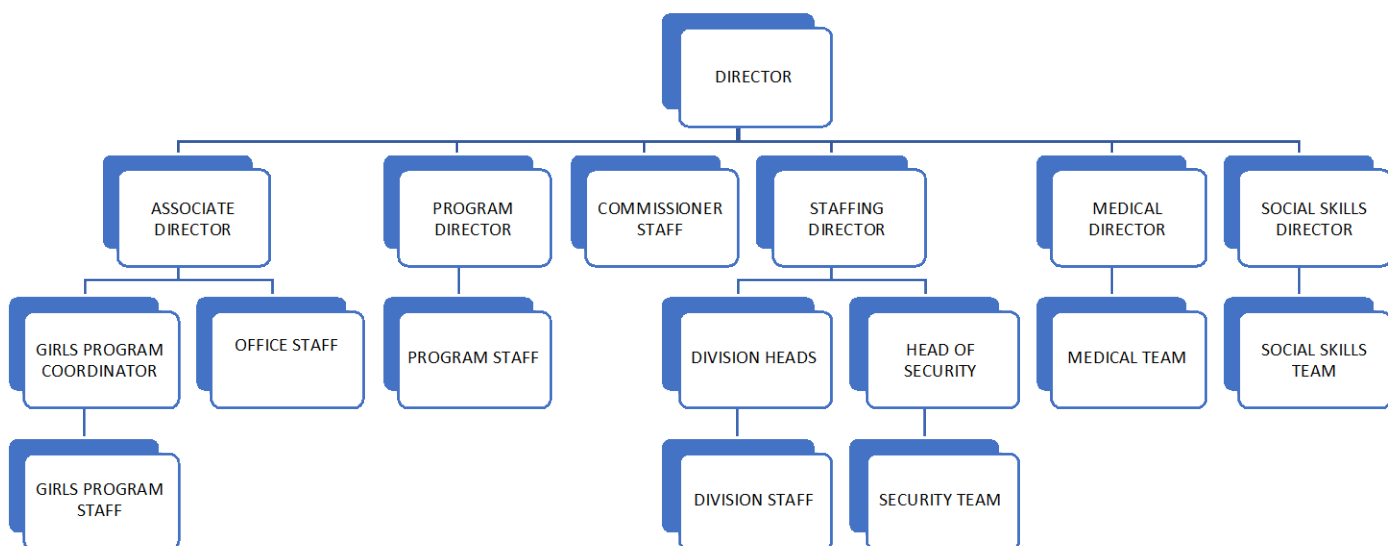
DIRECTOR

ASSOCIATE DIRECTOR

PROGRAM DIRECTOR

COMMISSIONER STAFF

STAFFING DIRECTOR

MEDICAL DIRECTOR

SOCIAL SKILLS DIRECTOR

GIRLS PROGRAM COORDINATOR

OFFICE STAFF

PROGRAM STAFF

DIVISION HEADS

HEAD OF SECURITY

MEDICAL TEAM

SOCIAL SKILLS TEAM

GIRLS PROGRAM STAFF

DIVISION STAFF

SECURITY TEAM